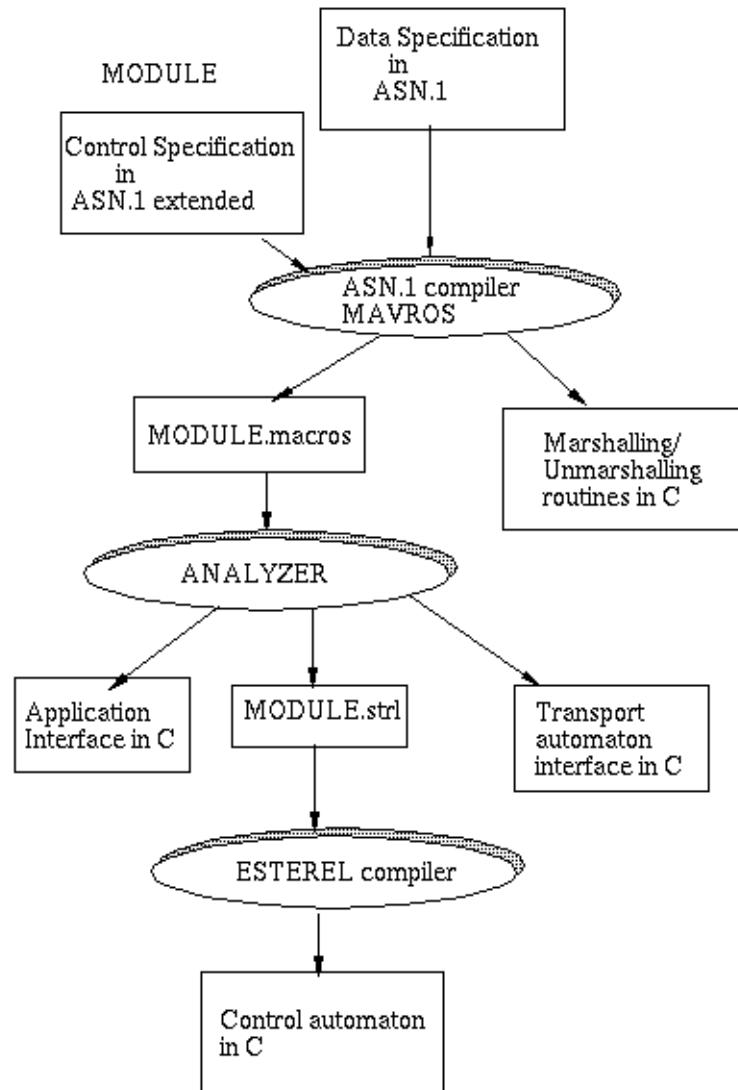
MODULE

Data Specification in ASN.1

Control Specification in ASN.1 extended

ASN.1 compiler MAVROS

MODULE.macros

Marshalling/ Unmarshalling routines in C

ANALYZER

Application Interface in C

MODULE.strl

Transport automaton interface in C

ESTEREL compiler

Control automaton in C